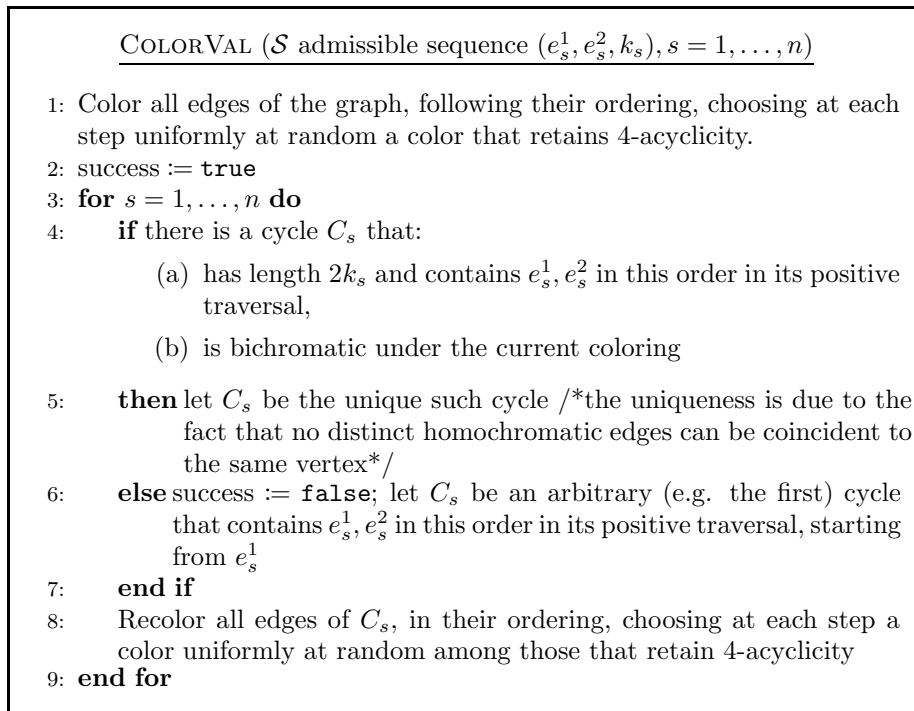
ColorVal ($\mathcal{S}$ admissible sequence $(e_s^1, e_s^2, k_s), s = 1, \ldots, n$)

1: Color all edges of the graph, following their ordering, choosing at each step uniformly at random a color that retains 4-acyclicity.
2: success := true
3: **for** $s = 1, \ldots, n$ **do**
4: **if** there is a cycle $C_s$ that:

(a) has length $2k_s$ and contains $e_s^1, e_s^2$ in this order in its positive traversal,

(b) is bichromatic under the current coloring

5: **then** let $C_s$ be the unique such cycle /*the uniqueness is due to the fact that no distinct homochromatic edges can be coincident to the same vertex*/
6: **else** success := false; let $C_s$ be an arbitrary (e.g. the first) cycle that contains $e_s^1, e_s^2$ in this order in its positive traversal, starting from $e_s^1$
7: **end if**
8: Recolor all edges of $C_s$, in their ordering, choosing at each step a color uniformly at random among those that retain 4-acyclicity
9: **end for**